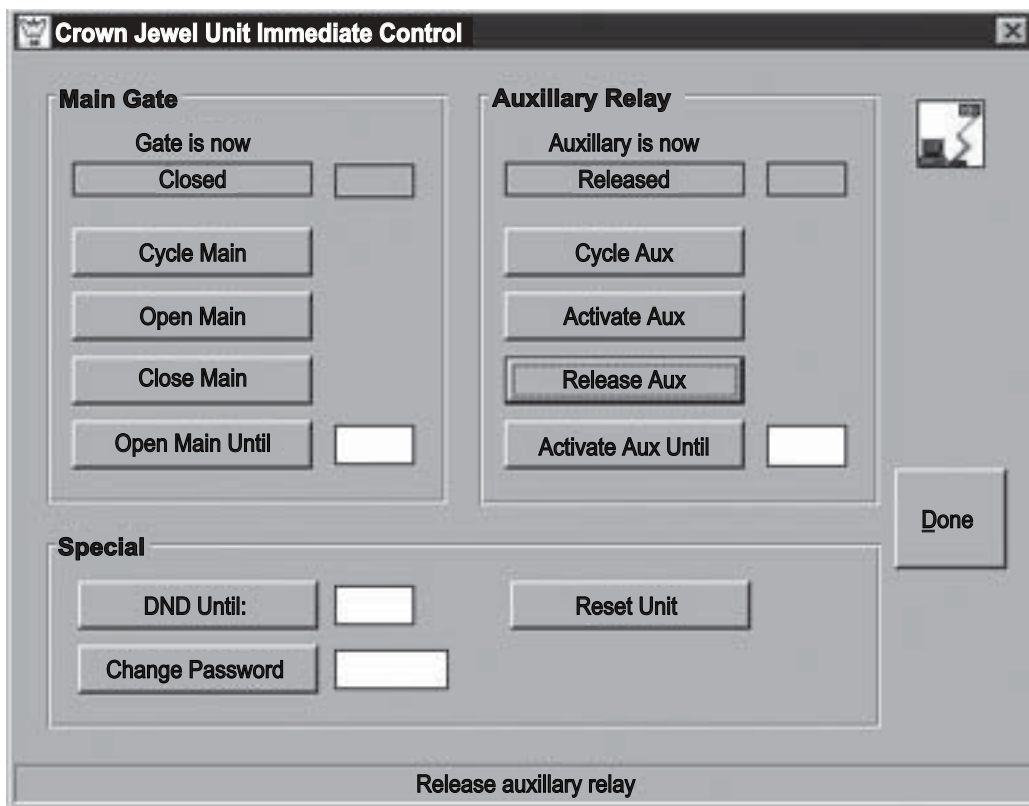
Crown Jewel Unit Immediate Control

Main Gate

Gate is now

Closed

Cycle Main

Open Main

Close Main

Open Main Until

Auxillary Relay

Auxillary is now

Released

Cycle Aux

Activate Aux

Release Aux

Activate Aux Until

Done

Special

DND Until:

Reset Unit

Change Password

Release auxillary relay